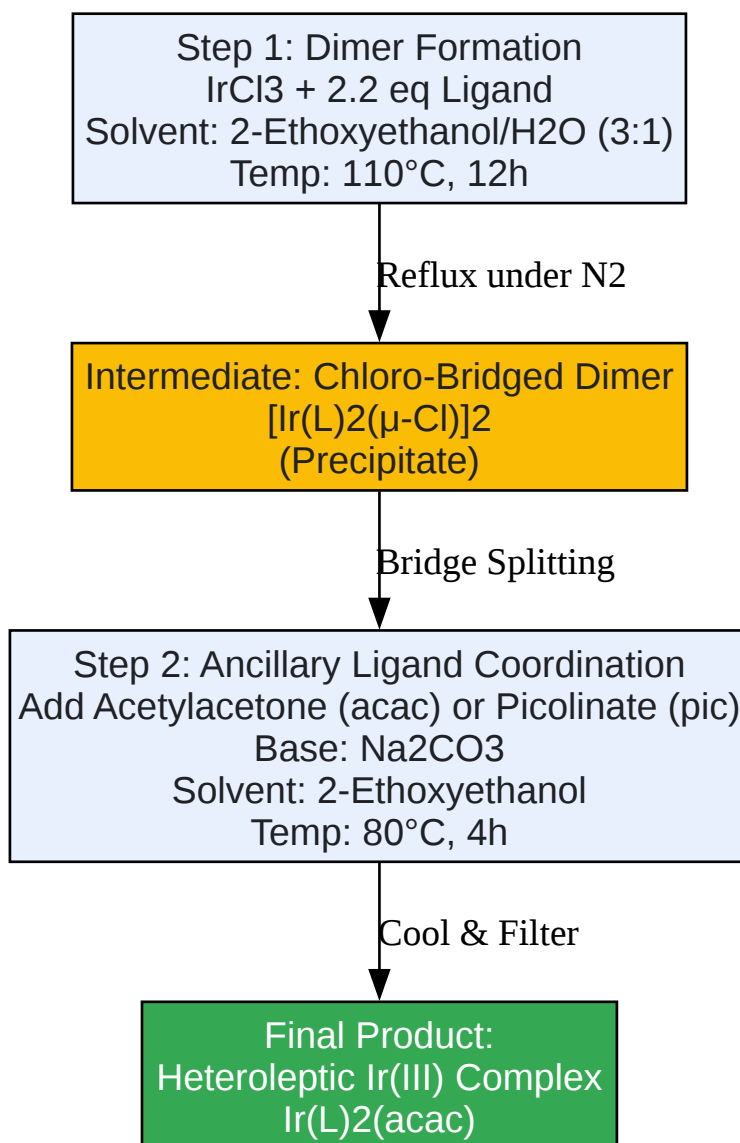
Step 1: Dimer Formation
IrCl3 + 2.2 eq Ligand
Solvent: 2-Ethoxyethanol/H2O (3:1)
Temp: 110°C, 12h

Reflux under N2

Intermediate: Chloro-Bridged Dimer
[Ir(L)2(μ-Cl)]2
(Precipitate)

Bridge Splitting

Step 2: Ancillary Ligand Coordination
Add Acetylacetone (acac) or Picolinate (pic)
Base: Na2CO3
Solvent: 2-Ethoxyethanol
Temp: 80°C, 4h

Cool & Filter

Final Product:
Heteroleptic Ir(III) Complex
Ir(L)2(acac)